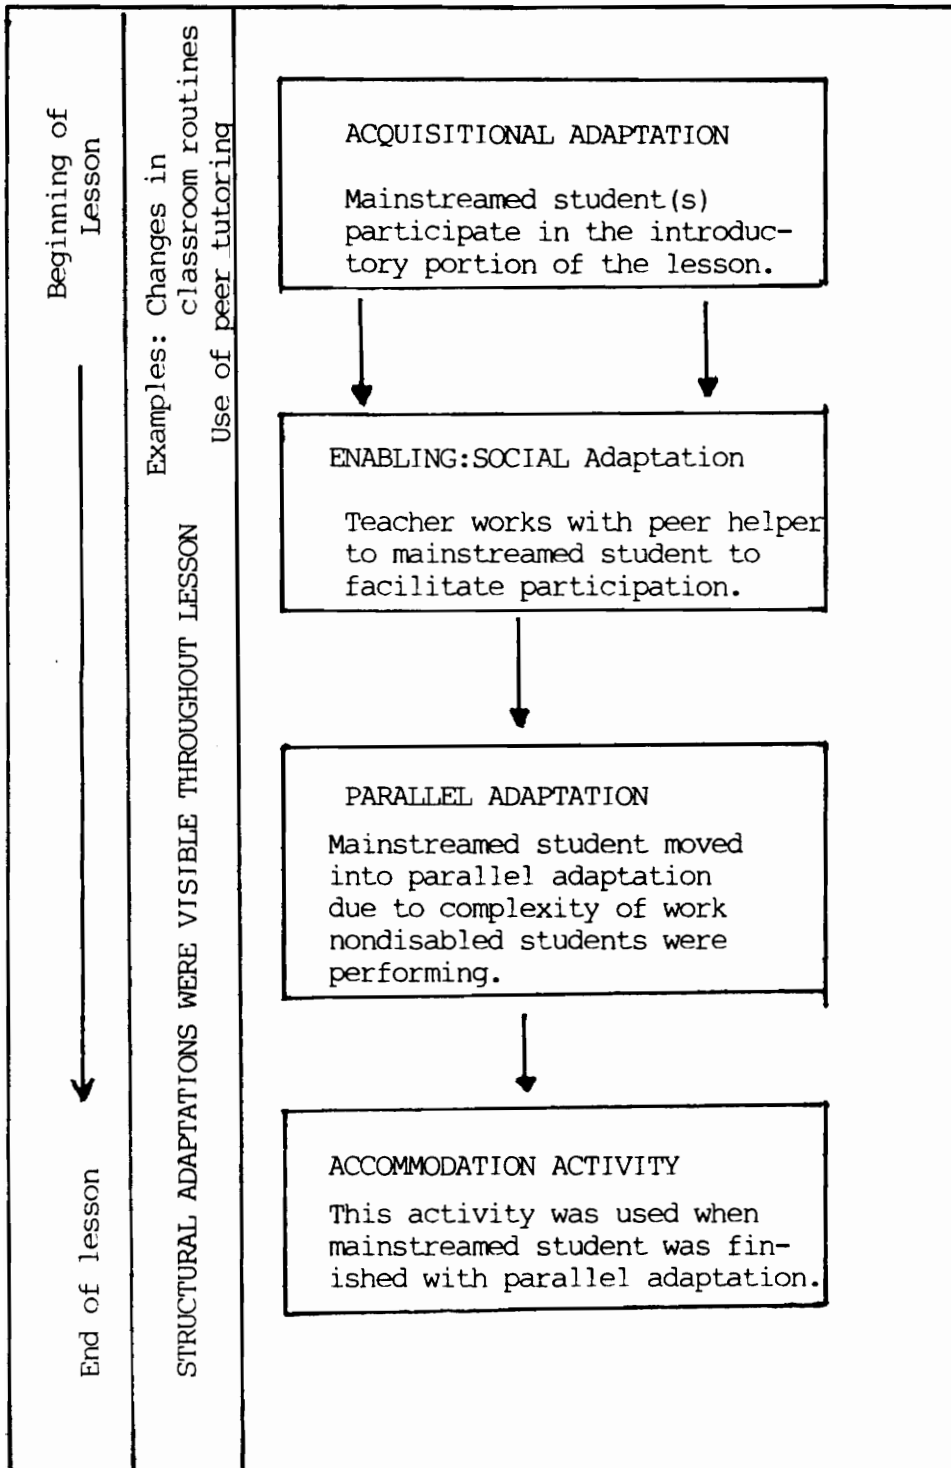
Beginning of Lesson

End of lesson

STRUCTURAL ADAPTATIONS WERE VISIBLE THROUGHOUT LESSON

Examples: Changes in classroom routines
Use of peer tutoring

ACQUISITIONAL ADAPTATION

Mainstreamed student(s) participate in the introductory portion of the lesson.

ENABLING:SOCIAL Adaptation

Teacher works with peer helper to mainstreamed student to facilitate participation.

PARALLEL ADAPTATION

Mainstreamed student moved into parallel adaptation due to complexity of work nondisabled students were performing.

ACCOMMODATION ACTIVITY

This activity was used when mainstreamed student was finished with parallel adaptation.